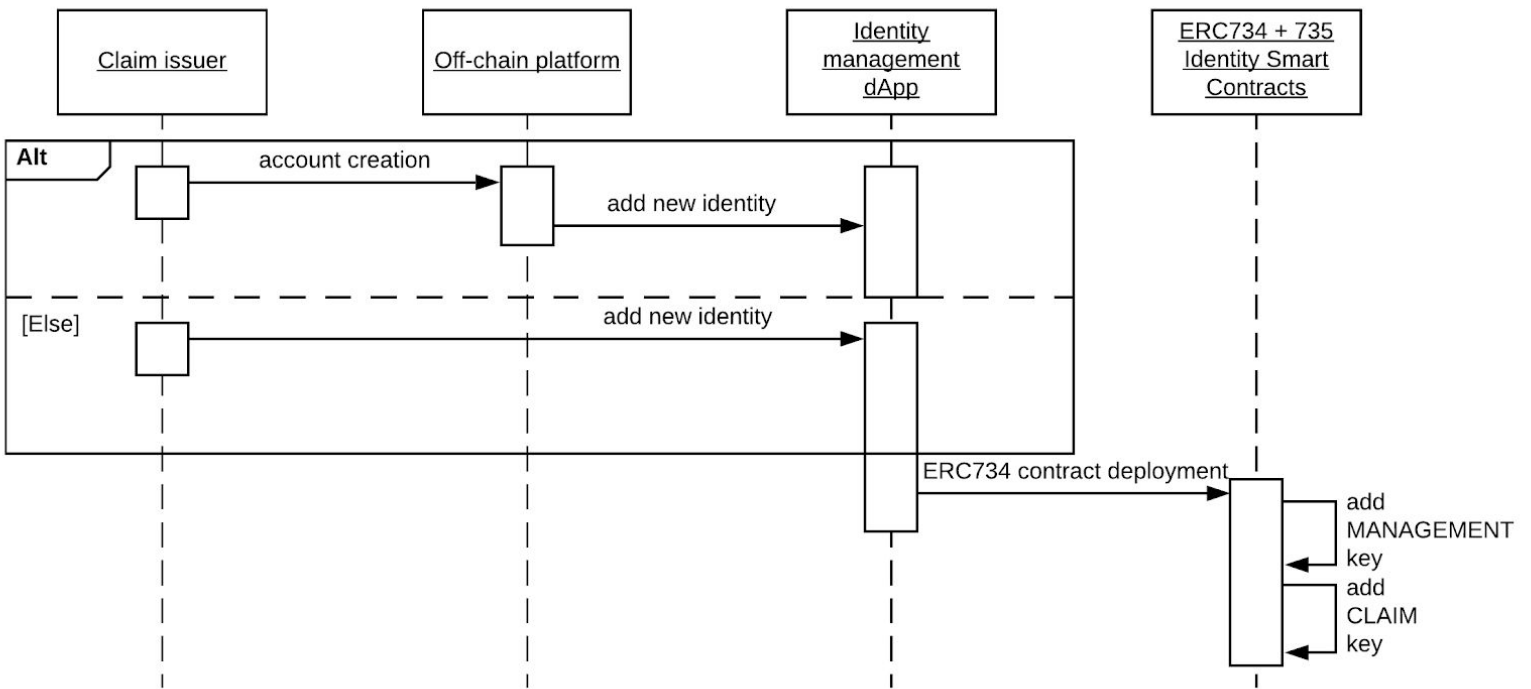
Claim issuer

Off-chain platform

Identity management dApp

ERC734 + 735 Identity Smart Contracts

Alt

account creation

add new identity

[Else]

add new identity

ERC734 contract deployment

add MANAGEMENT key

add CLAIM key